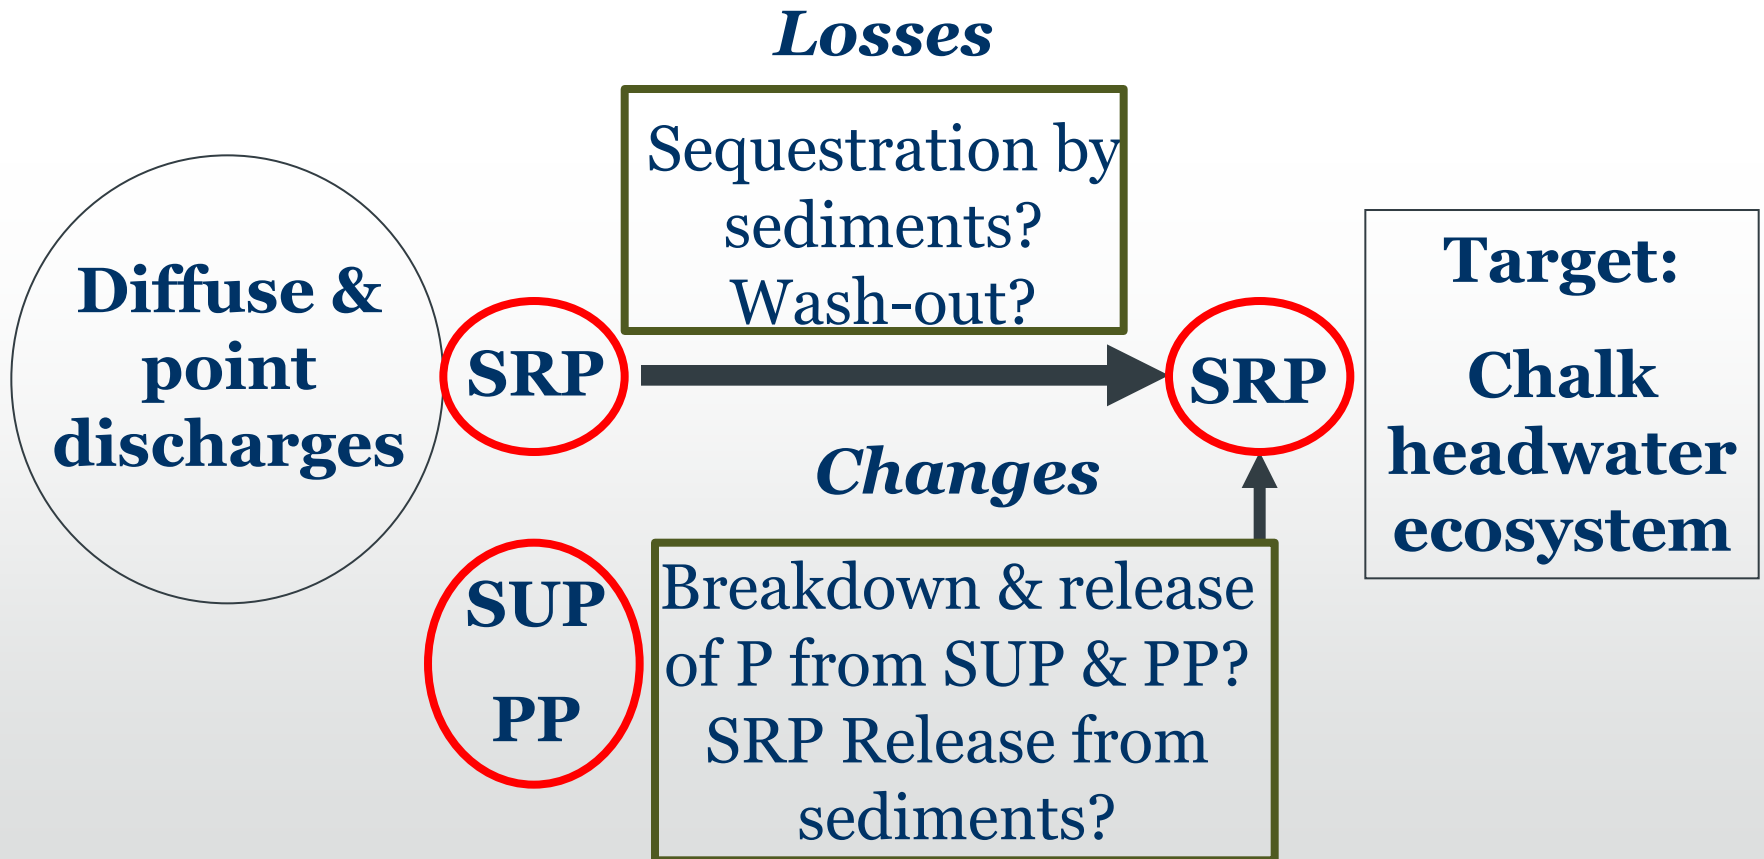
Losses

Sequestration by sediments? Wash-out?

Diffuse & point discharges

SRP

SRP

Target:

Chalk headwater ecosystem

Changes

SUP

PP

Breakdown & release of P from SUP & PP? SRP Release from sediments?